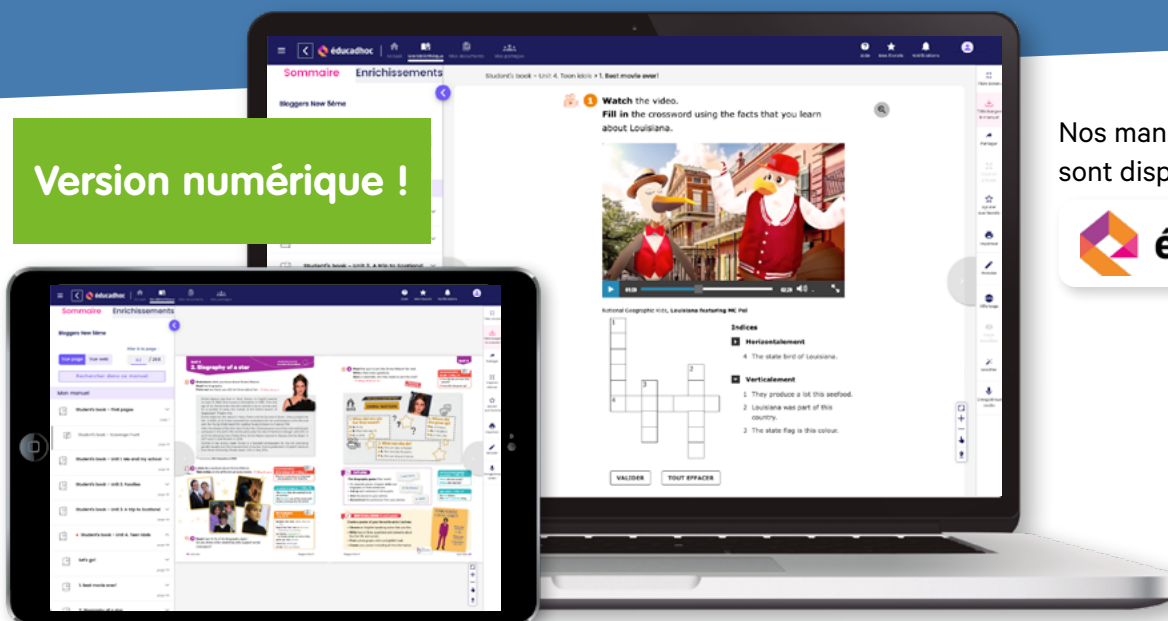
Version numérique !

Nos man
sont disp

éducadhoc

Sommaire Enrichissements

Bloggers New 5ème

Student's book › Unit 4. Toon idols › 1. Best movie ever!

1 Watch the video.
Fill in the crossword using the facts that you learn about Louisiana.

National Geographic Kids, Louisiana featuring MC Pel

Indices

Horizontalement
4 The state bird of Louisiana.

Verticalement
1 They produce a lot this seafood.
2 Louisiana was part of this country.
3 The state flag is this colour.

VALIDER TOUT EFFACER

Student's book – Unit 3. A trip to Scotland

Sommaire Enrichissements

Bloggers New 5ème

Mon manuel

Student's book – First pages

Student's book – Unit 1. Me and my school

Student's book – Unit 2. Foodies

Student's book – Unit 3. A trip to Scotland

Student's book – Unit 4. Toon idols

Let's go!

1. Best movie ever!

2. Biography of a star